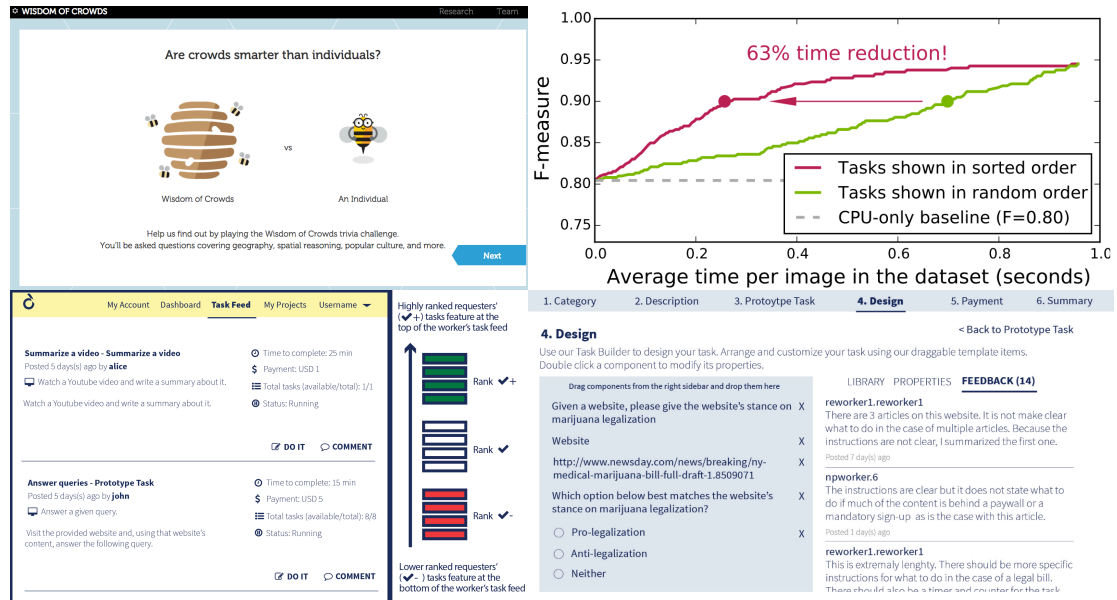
WISDOM OF CROWDS Research Team

Are crowds smarter than individuals?

vs

Wisdom of Crowds An Individual

Help us find out by playing the Wisdom of Crowds trivia challenge.
You'll be asked questions covering geography, spatial reasoning, popular culture, and more.

Next

| Tasks shown in sorted order
| Tasks shown in random order
| CPU-only baseline (F=0.80)

63% time reduction!

F-measure

1.00
0.95
0.90
0.85
0.80
0.75

0.0 0.2 0.4 0.6 0.8 1.0

Average time per image in the dataset (seconds)

My Account Dashboard Task Feed My Projects Username

Summarize a video - Summarize a video
Posted 5 days(s) ago by alice
Watch a Youtube video and write a summary about it.
Watch a Youtube video and write a summary about it.

Time to complete: 25 min
Payment: USD 1
Total tasks (available/total): 1/1
Status: Running

DO IT COMMENT

Answer queries - Prototype Task
Posted 5 days(s) ago by john
Answer a given query.
Visit the provided website and, using that website's content, answer the following query.

Time to complete: 15 min
Payment: USD 5
Total tasks (available/total): 8/8
Status: Running

DO IT COMMENT

Highly ranked requesters' (✔+) tasks feature at the top of the worker's task feed

Rank ✔+

Rank ✔

Rank ✔-

Lower ranked requesters' (✔- ) tasks feature at the bottom of the worker's task feed

1. Category 2. Description 3. Prototype Task 4. Design 5. Payment 6. Summary

4. Design

< Back to Prototype Task

Use our Task Builder to design your task. Arrange and customize your task using our draggable template items.
Double click a component to modify its properties.

Drag components from the right sidebar and drop them here

Given a website, please give the website's stance on marijuana legalization X

Website X

http://www.newsday.com/news/breaking/ny-medical-marijuana-bill-full-draft-1.8509071 X

Which option below best matches the website's stance on marijuana legalization? X

Pro-legalization X

Anti-legalization

Neither

LIBRARY PROPERTIES FEEDBACK (14)

reworker1.reworker1
There are 3 articles on this website. It is not make clear what to do in the case of multiple articles. Because the instructions are not clear, I summarized the first one.
Posted 7 days(s) ago

npworker.6
The instructions are clear but it does not state what to do if much of the content is behind a paywall or a mandatory sign-up as is the case with this article.
Posted 1 days(s) ago

reworker1.reworker1
This is extremaly lenghty. There should be more specific instructions for what to do in the case of a legal bill. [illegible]